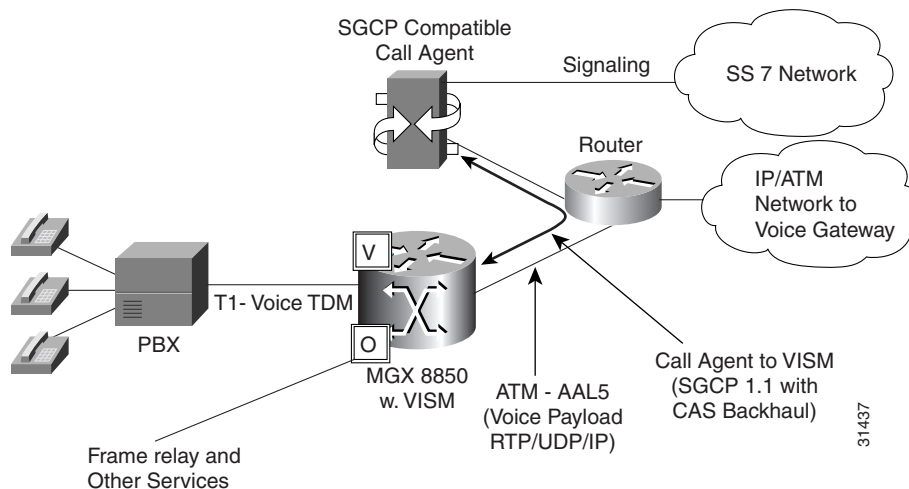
SGCP Compatible Call Agent

Signaling

SS 7 Network

Router

IP/ATM Network to Voice Gateway

V

O

T1- Voice TDM

PBX

MGX 8850 w. VISM

ATM - AAL5 (Voice Payload RTP/UDP/IP)

Call Agent to VISM (SGCP 1.1 with CAS Backhaul)

Frame relay and Other Services

31437